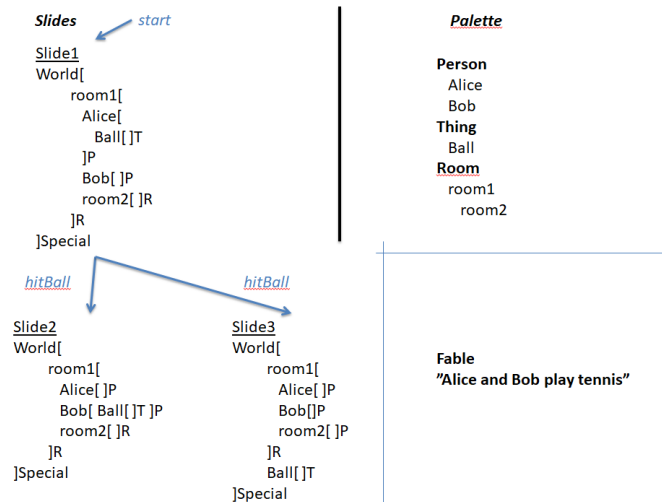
Slides

start

Slide1
World[
room1[
Alice[
Ball[ ]T
]P
Bob[ ]P
room2[ ]R
]R
]Special

hitBall

hitBall

Slide2
World[
room1[
Alice[ ]P
Bob[ Ball[ ]T ]P
room2[ ]R
]R
]Special

Slide3
World[
room1[
Alice[ ]P
Bob[]P
room2[ ]P
]R
Ball[ ]T
]Special

Palette

Person
Alice
Bob
Thing
Ball
Room
room1
room2

Fable
”Alice and Bob play tennis”